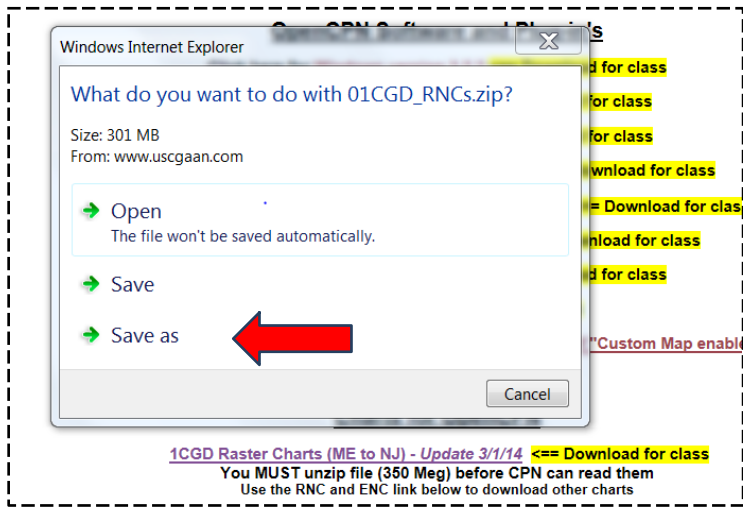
Windows Internet Explorer

What do you want to do with 01CGD_RNCs.zip?

Size: 301 MB
From: www.uscgaan.com

Open
The file won't be saved automatically.

Save

Save as

Cancel

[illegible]d for class

for class

for class

wnload for class

= Download for clas

nload for class

d for class

"Custom Map enable

1CGD Raster Charts (ME to NJ) - Update 3/1/14 <== Download for class
You MUST unzip file (350 Meg) before CPN can read them
Use the RNC and ENC link below to download other charts